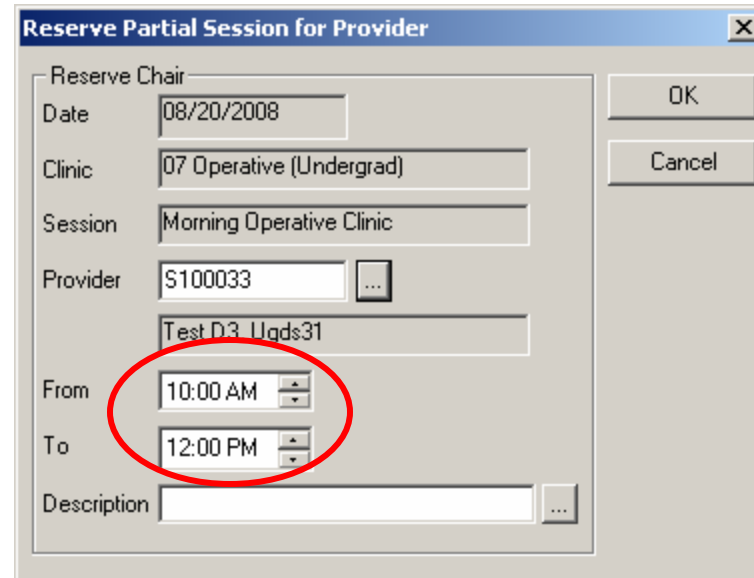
Reserve Partial Session for Provider

X

Reserve Chair

Date 08/20/2008

Clinic 07 Operative (Undergrad)

Session Morning Operative Clinic

Provider S100033 ...

Test D3, Ugds31

From 10:00 AM

To 12:00 PM

Description ...

OK

Cancel